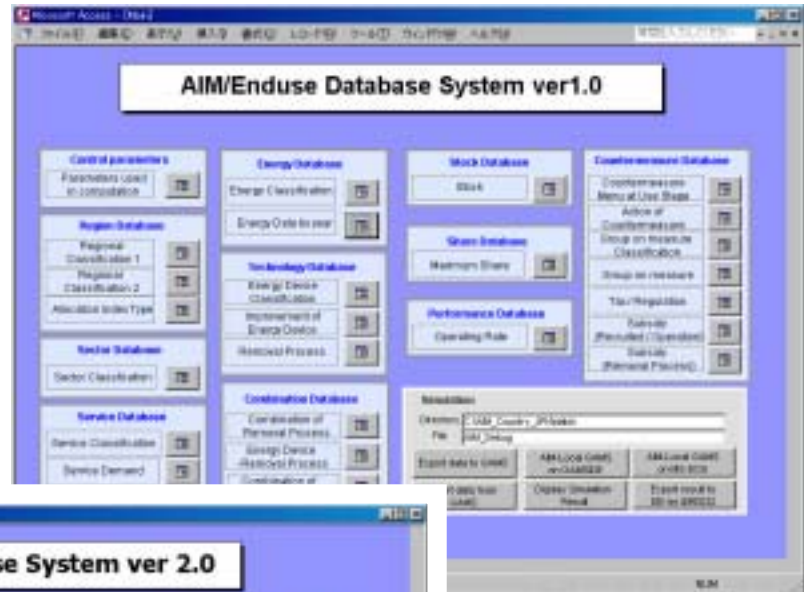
Microsoft Access - [Main]

AIM/Enduse Database System ver1.0

Control parameters
Parameters used in computation

Region Database
Regional Classification 1
Regional Classification 2
Allocation Index Type

Sector Database
Sector Classification

Service Database
Service Classification
Service Demand

Energy Database
Energy Classification
Energy Data to year

Technology Database
Energy Device Classification
Improvement of Energy Device
Removal Process

Combination Database
Combination of Removal Process
Energy Device -Removal Process
Combination of

Stock Database
Stock

Share Database
Maximum Share

Performance Database
Operating Rate

Countermeasure Database
Countermeasures Menu at Use Stage
Action of Countermeasures
Group on measure Classification
Group on measure
Tax / Regulation
Subsidy (Recruited / Operation)
Subsidy (Removal Process)

Simulation
Directory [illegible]
File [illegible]
Export data to GAMS
AIM-Local GAMS on GAMSIDE
AIM-Local GAMS on MS-DOS
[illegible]
Display Simulation Result
Export result to DB on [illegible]

se System ver 2.0